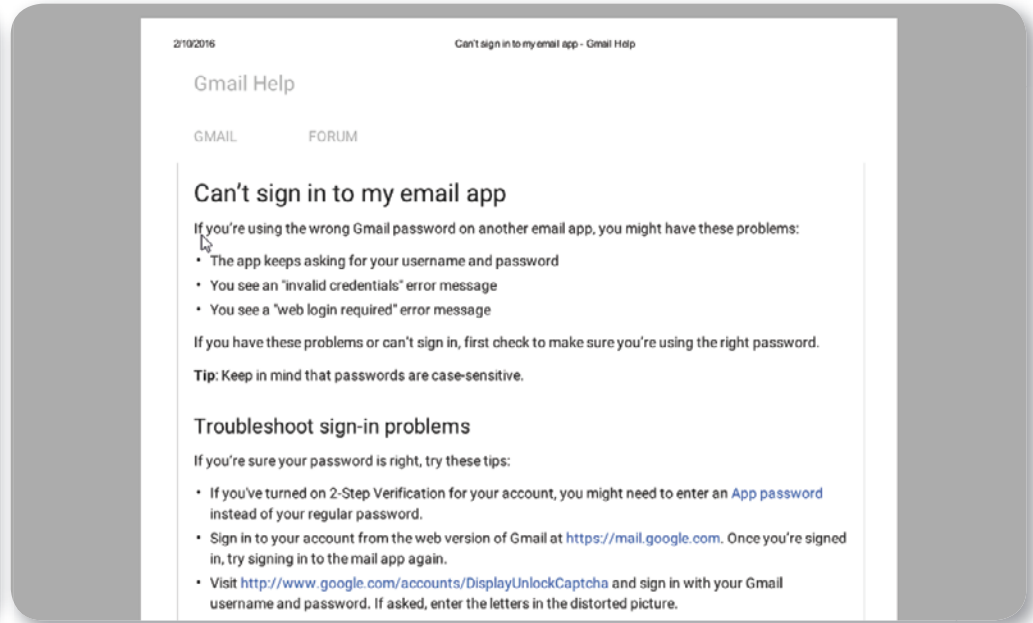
2/10/2016 Can't sign in to my email app - Gmail Help

Gmail Help

GMAIL FORUM

Can't sign in to my email app

If you're using the wrong Gmail password on another email app, you might have these problems:

• The app keeps asking for your username and password
• You see an "invalid credentials" error message
• You see a "web login required" error message

If you have these problems or can't sign in, first check to make sure you're using the right password.

Tip: Keep in mind that passwords are case-sensitive.

Troubleshoot sign-in problems

If you're sure your password is right, try these tips:

• If you've turned on 2-Step Verification for your account, you might need to enter an App password instead of your regular password.
• Sign in to your account from the web version of Gmail at https://mail.google.com. Once you're signed in, try signing in to the mail app again.
• Visit http://www.google.com/accounts/DisplayUnlockCaptcha and sign in with your Gmail username and password. If asked, enter the letters in the distorted picture.